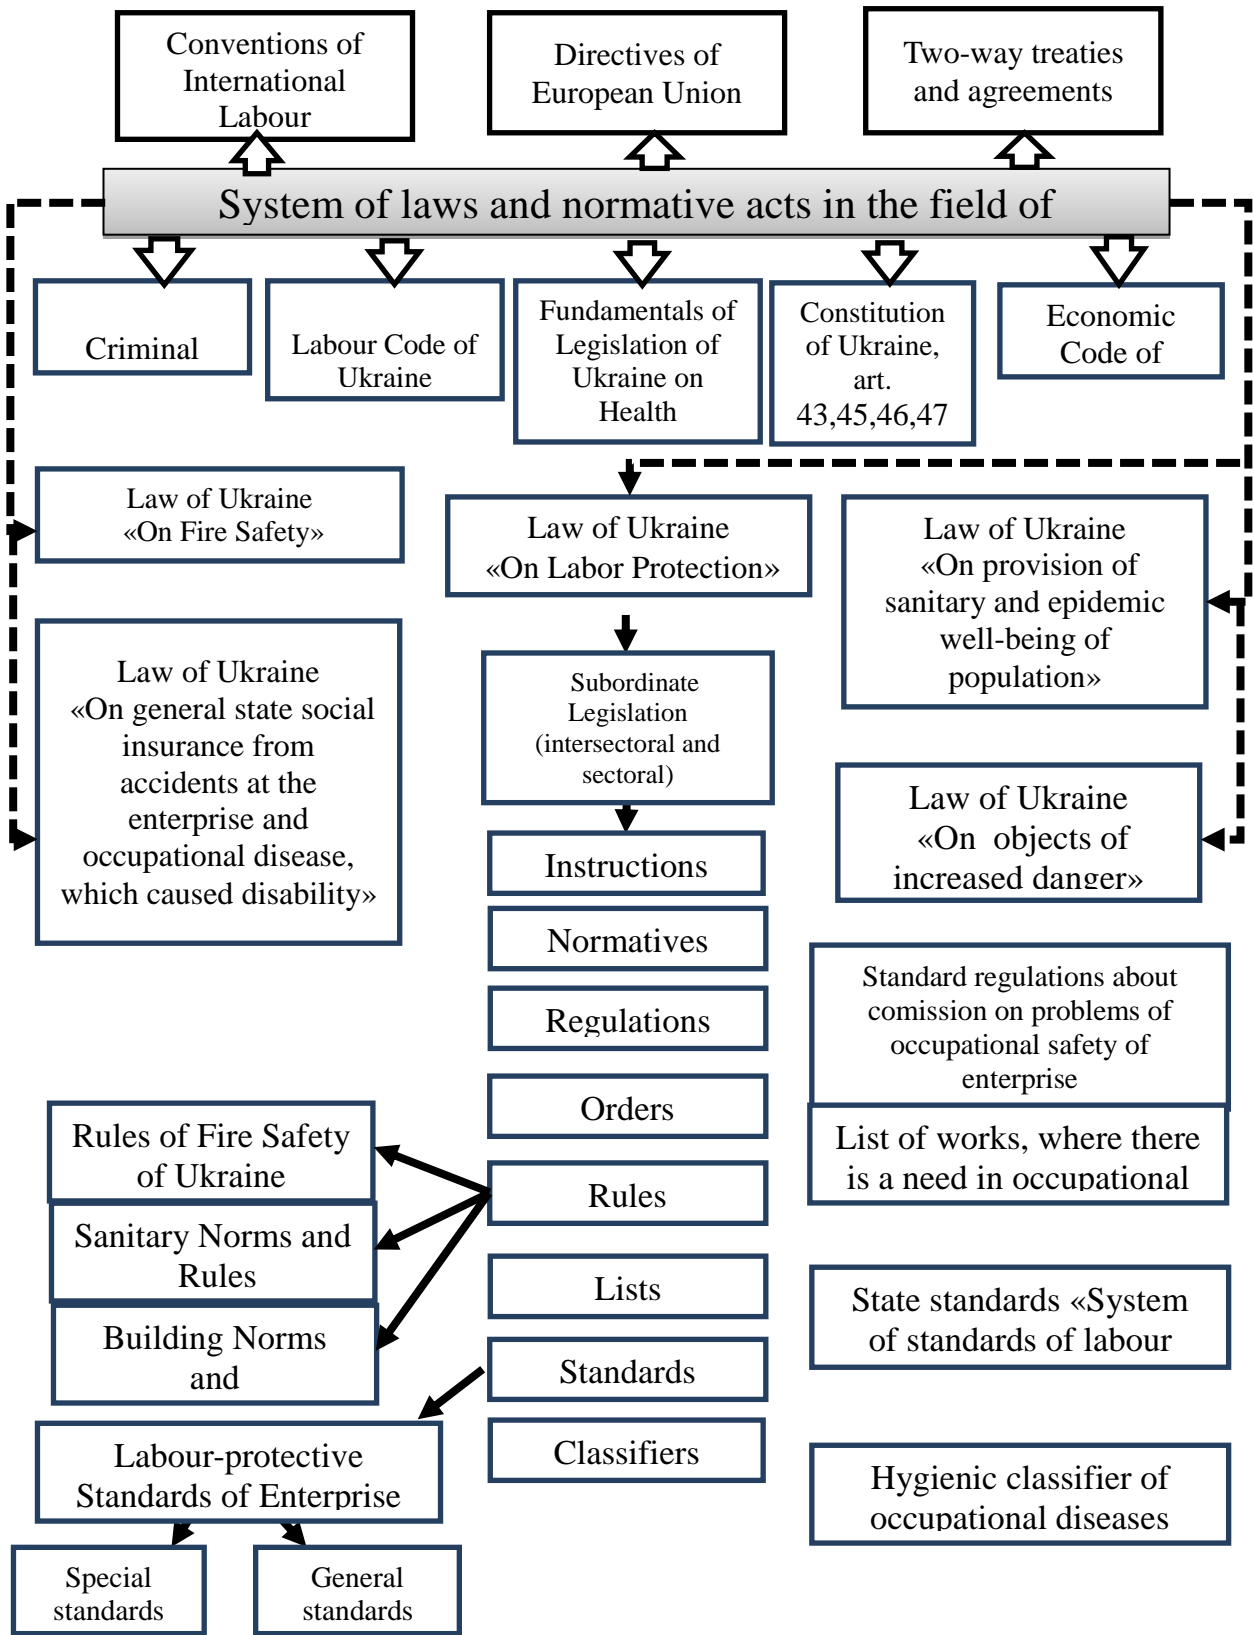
Conventions of International Labour

Directives of European Union

Two-way treaties and agreements

System of laws and normative acts in the field of

Criminal

Labour Code of Ukraine

Fundamentals of Legislation of Ukraine on Health

Constitution of Ukraine, art. 43,45,46,47

Economic Code of

Law of Ukraine «On Fire Safety»

Law of Ukraine «On Labor Protection»

Law of Ukraine «On provision of sanitary and epidemic well-being of population»

Law of Ukraine «On general state social insurance from accidents at the enterprise and occupational disease, which caused disability»

Subordinate Legislation (intersectoral and sectoral)

Law of Ukraine «On objects of increased danger»

Instructions

Normatives

Regulations

Standard regulations about comission on problems of occupational safety of enterprise

Orders

List of works, where there is a need in occupational

Rules of Fire Safety of Ukraine

Rules

Sanitary Norms and Rules

Lists

State standards «System of standards of labour

Building Norms and

Standards

Labour-protective Standards of Enterprise

Classifiers

Hygienic classifier of occupational diseases

Special standards

General standards